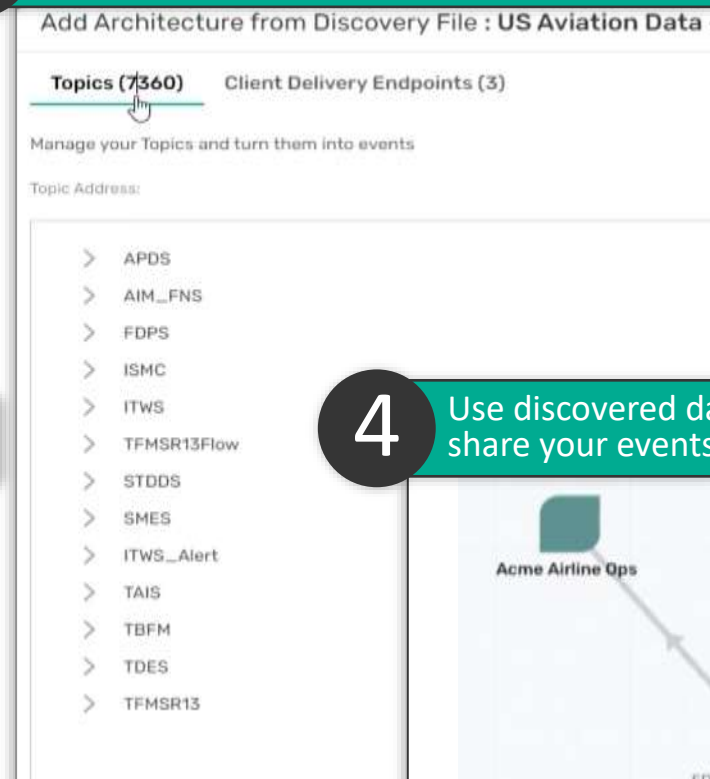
Add Architecture from Discovery File : US Aviation Data

Topics (7360) Client Delivery Endpoints (3)

Manage your Topics and turn them into events

Topic Address:

APDS
AIM_FNS
FDPS
ISMC
ITWS
TFMSR13Flow
STDDS
SMES
ITWS_Alert
TAIS
TBFM
TDES
TFMSR13

4

Use discovered da
share your events

Acme Airline Ops